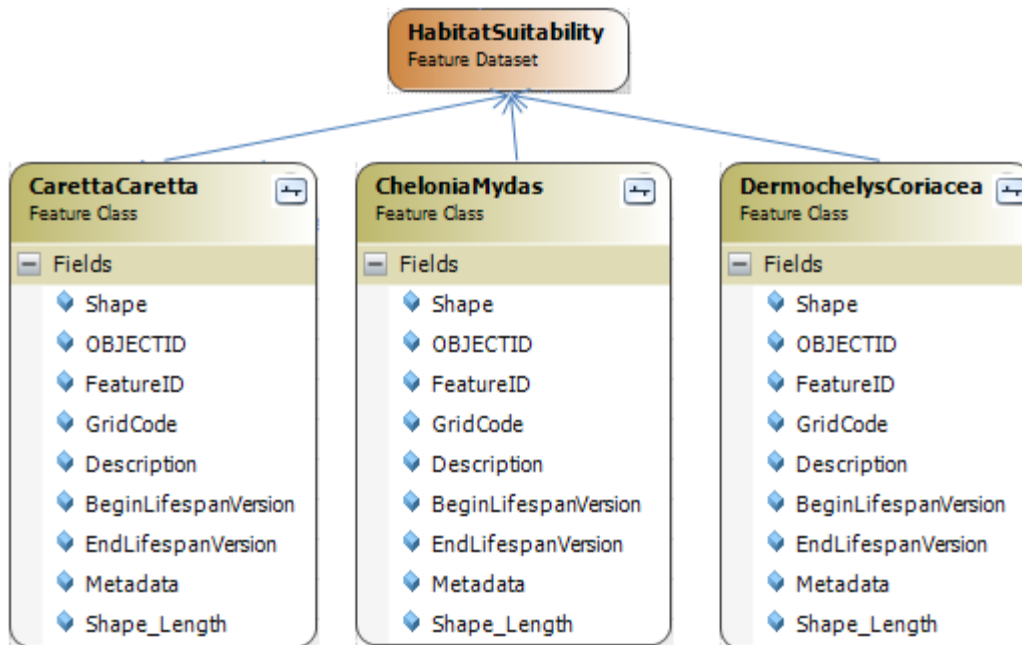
HabitatSuitability
Feature Dataset

CarettaCaretta
Feature Class
Fields
Shape
OBJECTID
FeatureID
GridCode
Description
BeginLifespanVersion
EndLifespanVersion
Metadata
Shape_Length

CheloniaMydas
Feature Class
Fields
Shape
OBJECTID
FeatureID
GridCode
Description
BeginLifespanVersion
EndLifespanVersion
Metadata
Shape_Length

DermochelysCoriacea
Feature Class
Fields
Shape
OBJECTID
FeatureID
GridCode
Description
BeginLifespanVersion
EndLifespanVersion
Metadata
Shape_Length